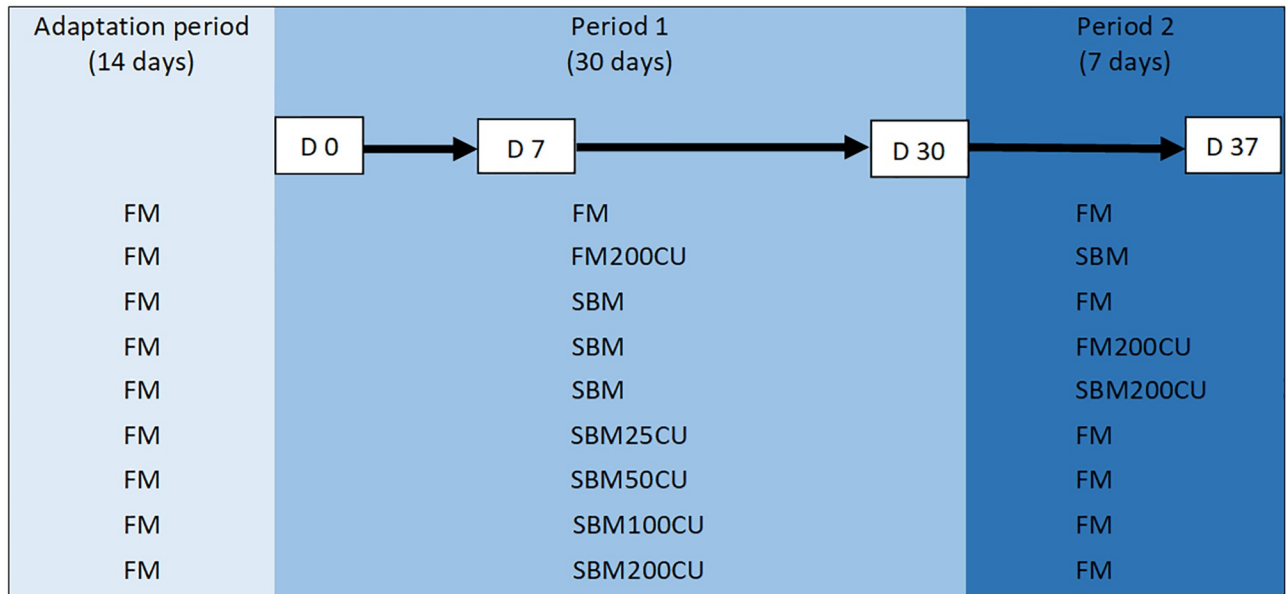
| Adaptation period (14 days) | Period 1 (30 days) | Period 2 (7 days) |
|---|---|---|
| | D 0 D 7 D 30 | D 37 |
| FM | FM | FM |
| FM | FM200CU | SBM |
| FM | SBM | FM |
| FM | SBM | FM200CU |
| FM | SBM | SBM200CU |
| FM | SBM25CU | FM |
| FM | SBM50CU | FM |
| FM | SBM100CU | FM |
| FM | SBM200CU | FM |